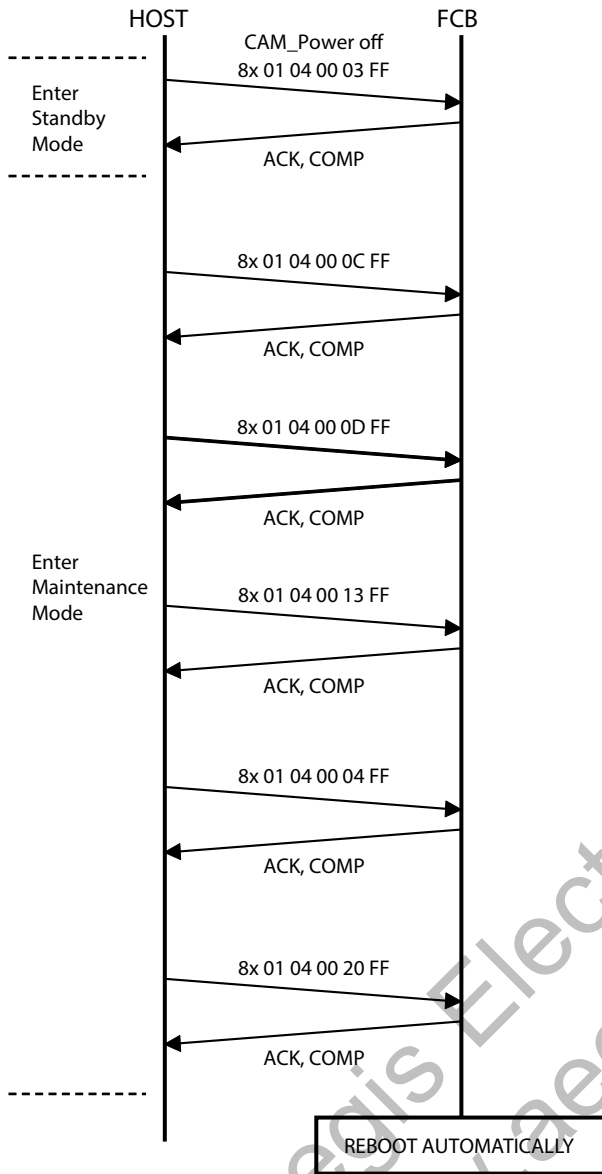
HOST

FCB

CAM_Power off
8x 01 04 00 03 FF

Enter Standby Mode

ACK, COMP

8x 01 04 00 0C FF

ACK, COMP

8x 01 04 00 0D FF

ACK, COMP

Enter Maintenance Mode

8x 01 04 00 13 FF

ACK, COMP

8x 01 04 00 04 FF

ACK, COMP

8x 01 04 00 20 FF

ACK, COMP

REBOOT AUTOMATICALLY

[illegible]gis Elect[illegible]